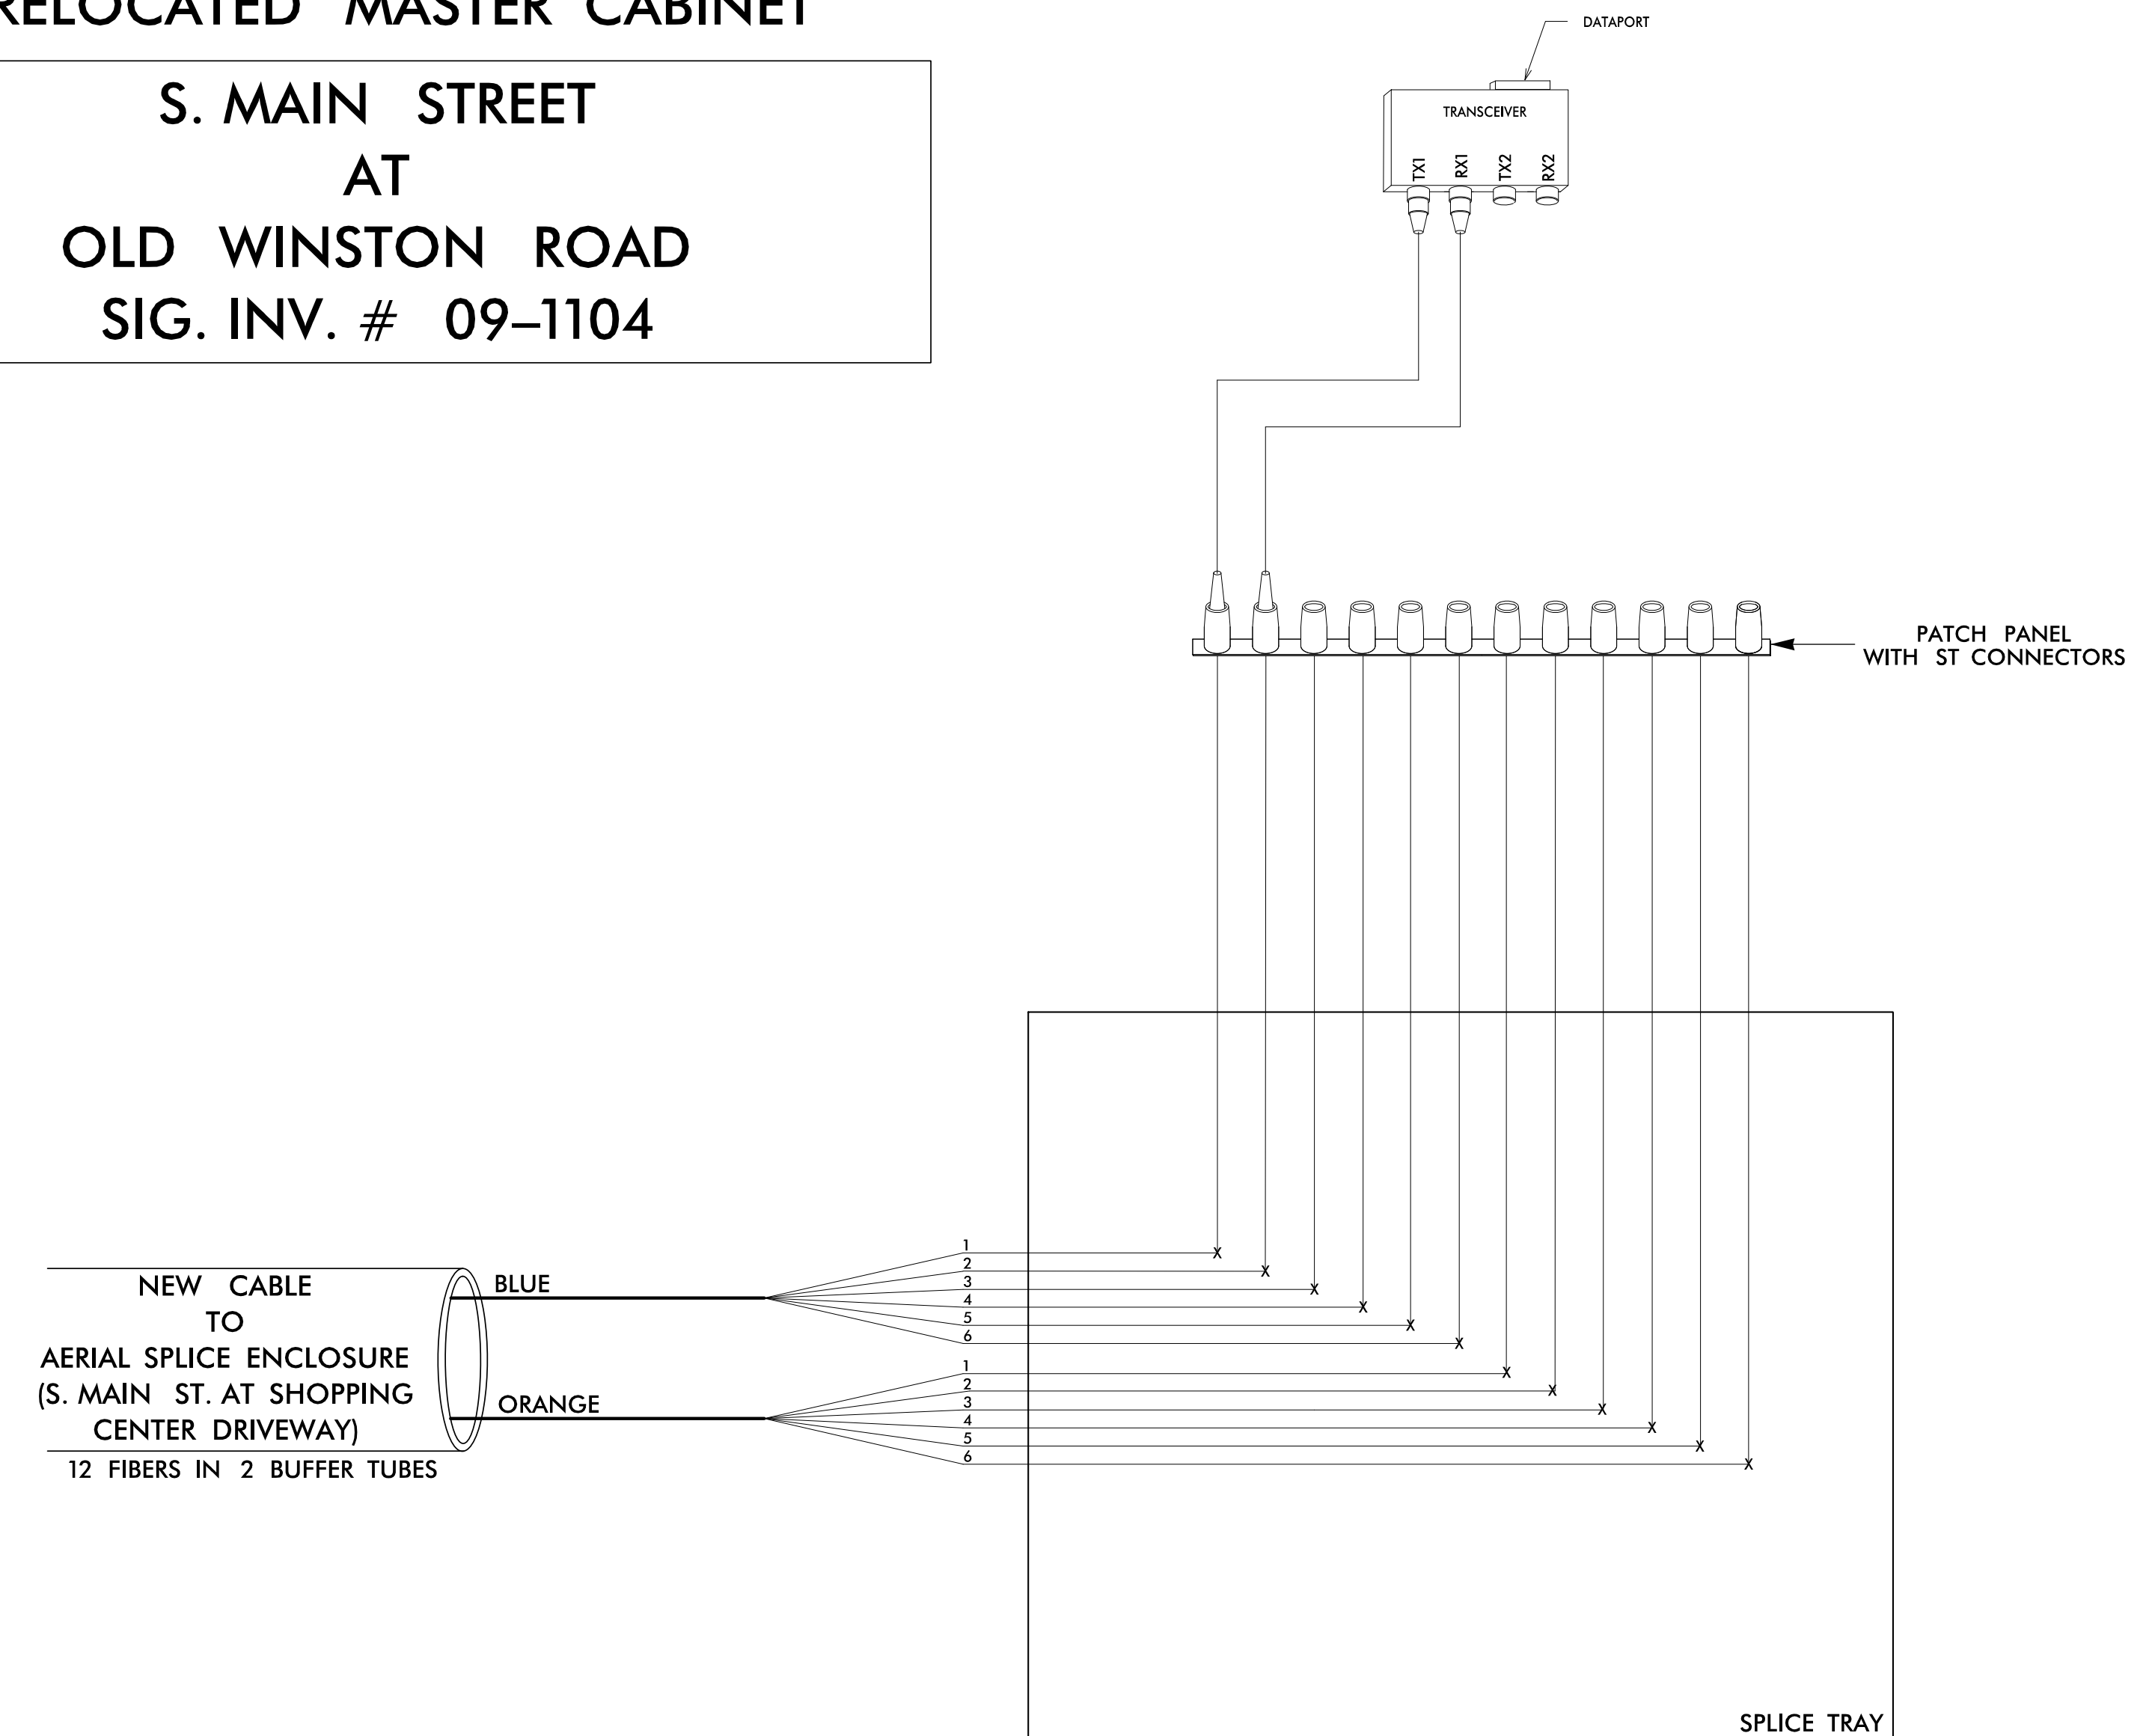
RELOCATED MASTER CABINET

S. MAIN STREET
AT
OLD WINSTON ROAD
SIG. INV. # 09–1104

DATAPORT

TRANSCEIVER

TX1 RX1 TX2 RX2

PATCH PANEL
WITH ST CONNECTORS

NEW CABLE
TO
AERIAL SPLICE ENCLOSURE
(S. MAIN ST. AT SHOPPING
CENTER DRIVEWAY)

12 FIBERS IN 2 BUFFER TUBES

BLUE

ORANGE

1
2
3
4
5
6

1
2
3
4
5
6

SPLICE TRAY